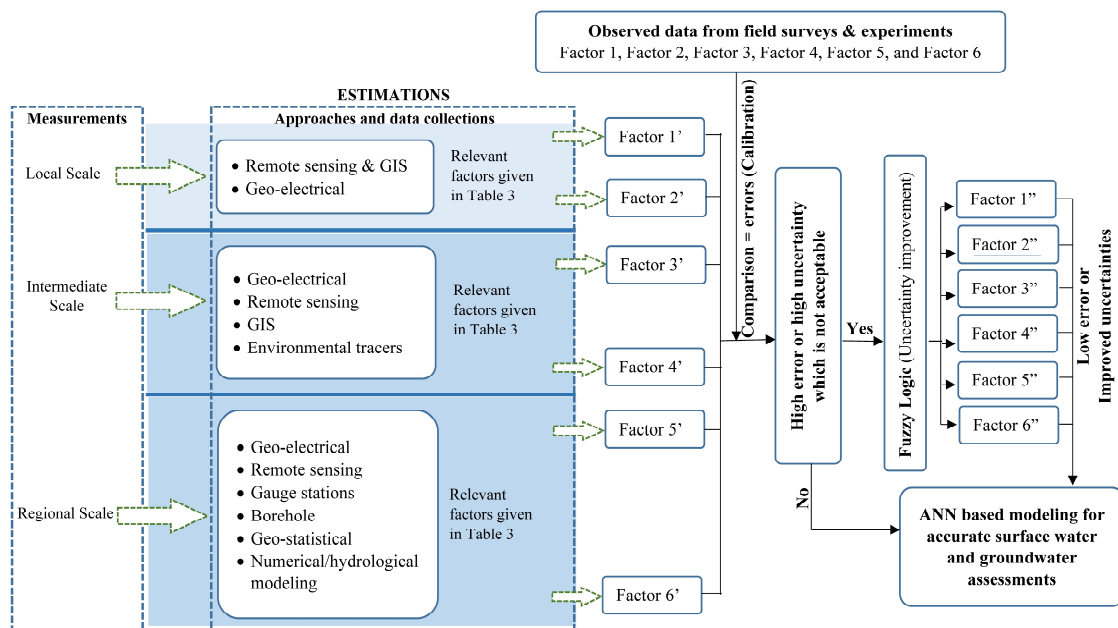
Observed data from field surveys & experiments
Factor 1, Factor 2, Factor 3, Factor 4, Factor 5, and Factor 6

ESTIMATIONS

Measurements

Approaches and data collections

Local Scale

• Remote sensing & GIS
• Geo-electrical

Relevant factors given in Table 3

Intermediate Scale

• Geo-electrical
• Remote sensing
• GIS
• Environmental tracers

Relevant factors given in Table 3

Regional Scale

• Geo-electrical
• Remote sensing
• Gauge stations
• Borehole
• Geo-statistical
• Numerical/hydrological modeling

Relevant factors given in Table 3

Factor 1'
Factor 2'
Factor 3'
Factor 4'
Factor 5'
Factor 6'

Comparison = errors (Calibration)

High error or high uncertainty which is not acceptable

Yes

No

Fuzzy Logic (Uncertainty improvement)

Factor 1"
Factor 2"
Factor 3"
Factor 4"
Factor 5"
Factor 6"

Low error or Improved uncertainties

ANN based modeling for accurate surface water and groundwater assessments